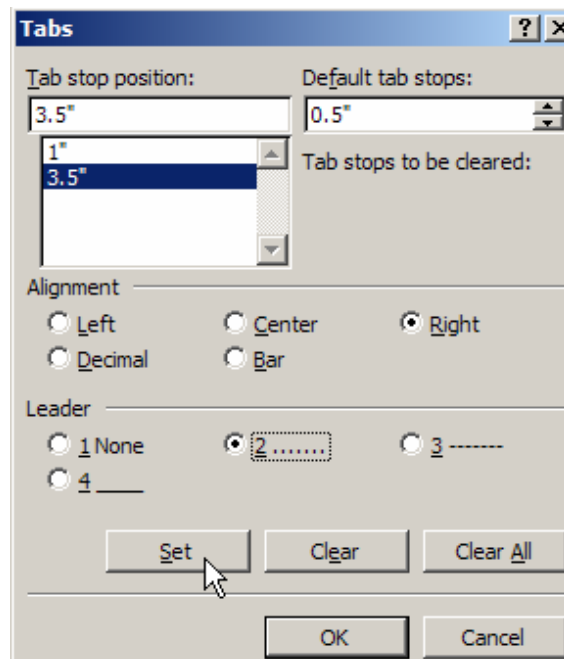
Tabs

?

Tab stop position:

3.5"

1"

3.5"

Default tab stops:

0.5"

Tab stops to be cleared:

Alignment

Left

Center

Right

Decimal

Bar

Leader

1 None

2 .......

3 -------

4 ____

Set

Clear

Clear All

OK

Cancel